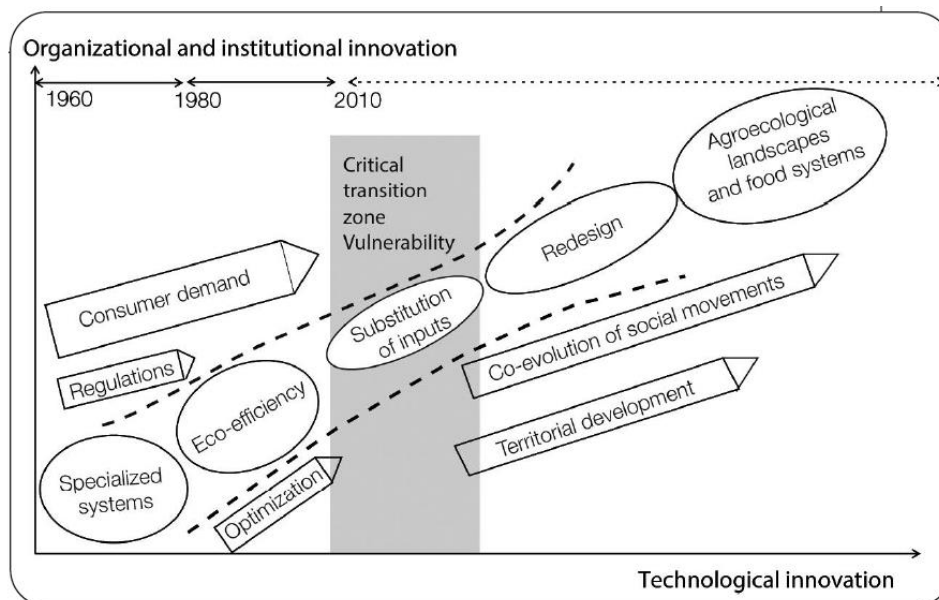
Organizational and institutional innovation

1960
1980
2010

Critical transition zone Vulnerability

Agroecological landscapes and food systems

Redesign

Consumer demand

Substitution of inputs

Co-evolution of social movements

Regulations

Eco-efficiency

Territorial development

Specialized systems

Optimization

Technological innovation